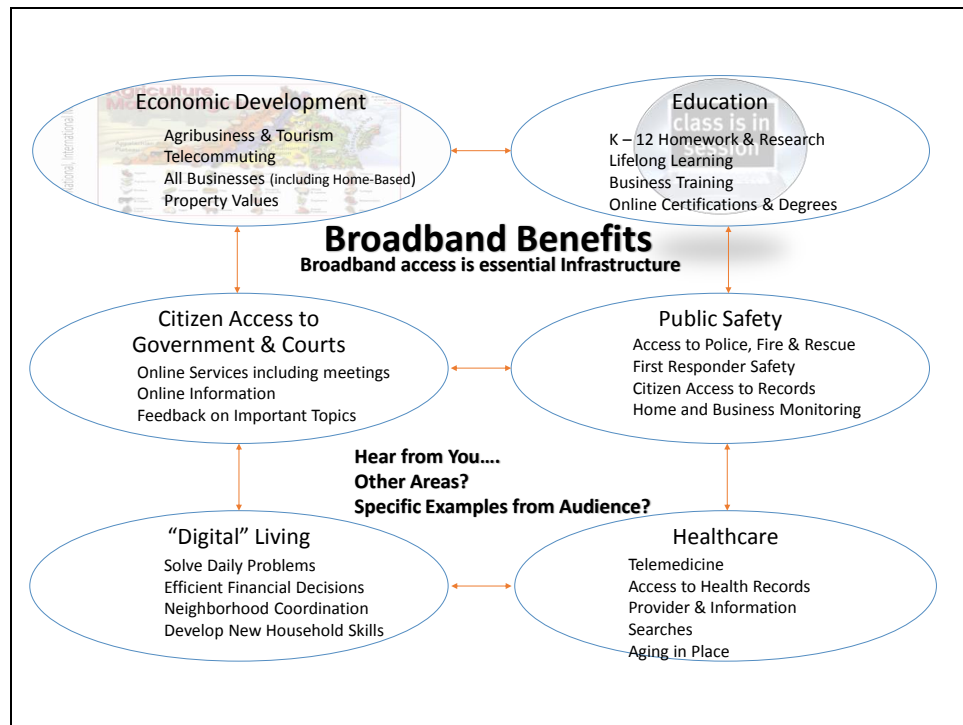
Economic Development
Agribusiness & Tourism
Telecommuting
All Businesses (including Home-Based)
Property Values

Education
K – 12 Homework & Research
Lifelong Learning
Business Training
Online Certifications & Degrees

Broadband Benefits
Broadband access is essential Infrastructure

Citizen Access to Government & Courts
Online Services including meetings
Online Information
Feedback on Important Topics

Public Safety
Access to Police, Fire & Rescue
First Responder Safety
Citizen Access to Records
Home and Business Monitoring

Hear from You….
Other Areas?
Specific Examples from Audience?

"Digital" Living
Solve Daily Problems
Efficient Financial Decisions
Neighborhood Coordination
Develop New Household Skills

Healthcare
Telemedicine
Access to Health Records
Provider & Information Searches
Aging in Place